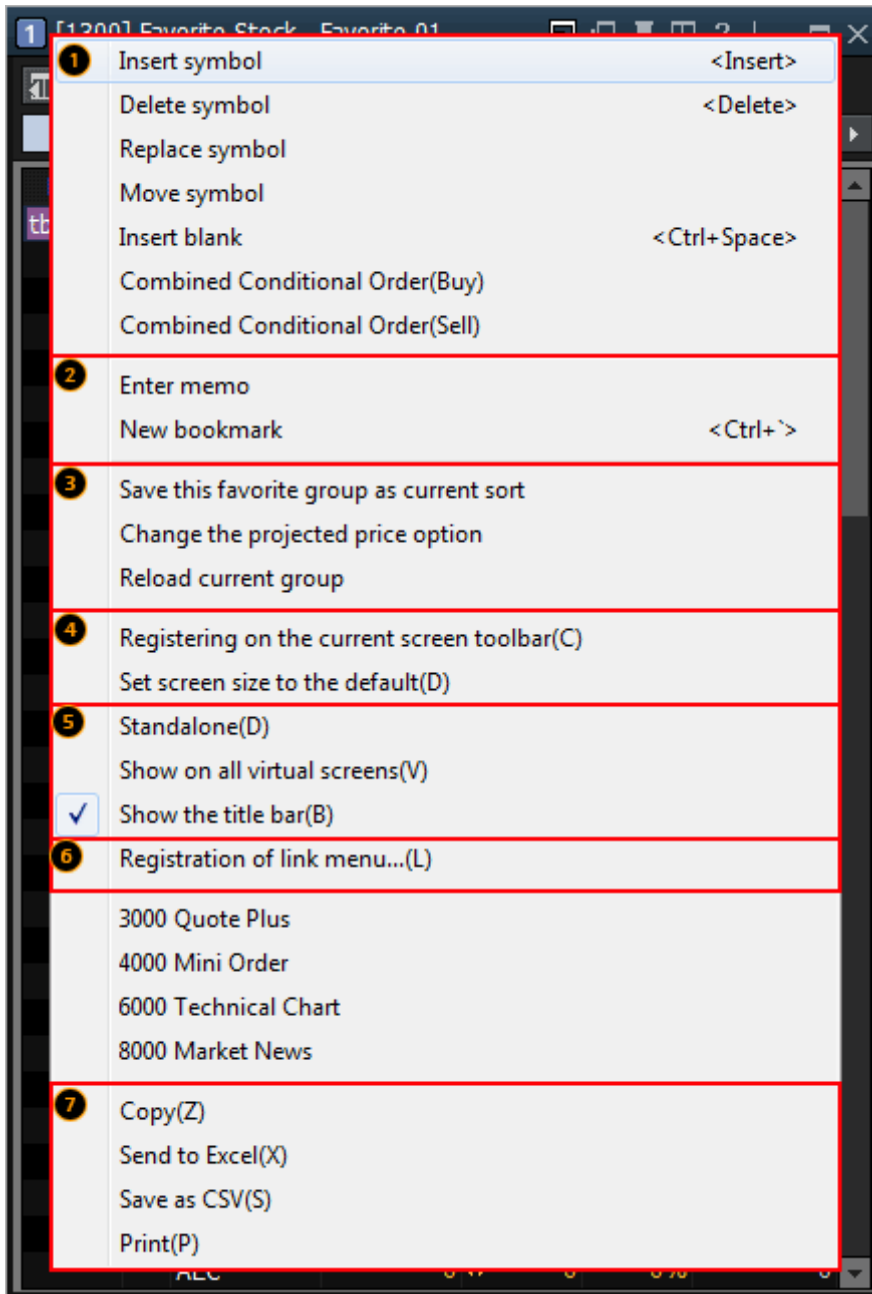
1 [1300] Favorite Stock - Favorite 01

1
Insert symbol <Insert>
Delete symbol <Delete>
Replace symbol
Move symbol
Insert blank <Ctrl+Space>
Combined Conditional Order(Buy)
Combined Conditional Order(Sell)

2
Enter memo
New bookmark <Ctrl+`>

3
Save this favorite group as current sort
Change the projected price option
Reload current group

4
Registering on the current screen toolbar(C)
Set screen size to the default(D)

5
Standalone(D)
Show on all virtual screens(V)
✓ Show the title bar(B)

6
Registration of link menu...(L)

3000 Quote Plus
4000 Mini Order
6000 Technical Chart
8000 Market News

7
Copy(Z)
Send to Excel(X)
Save as CSV(S)
Print(P)